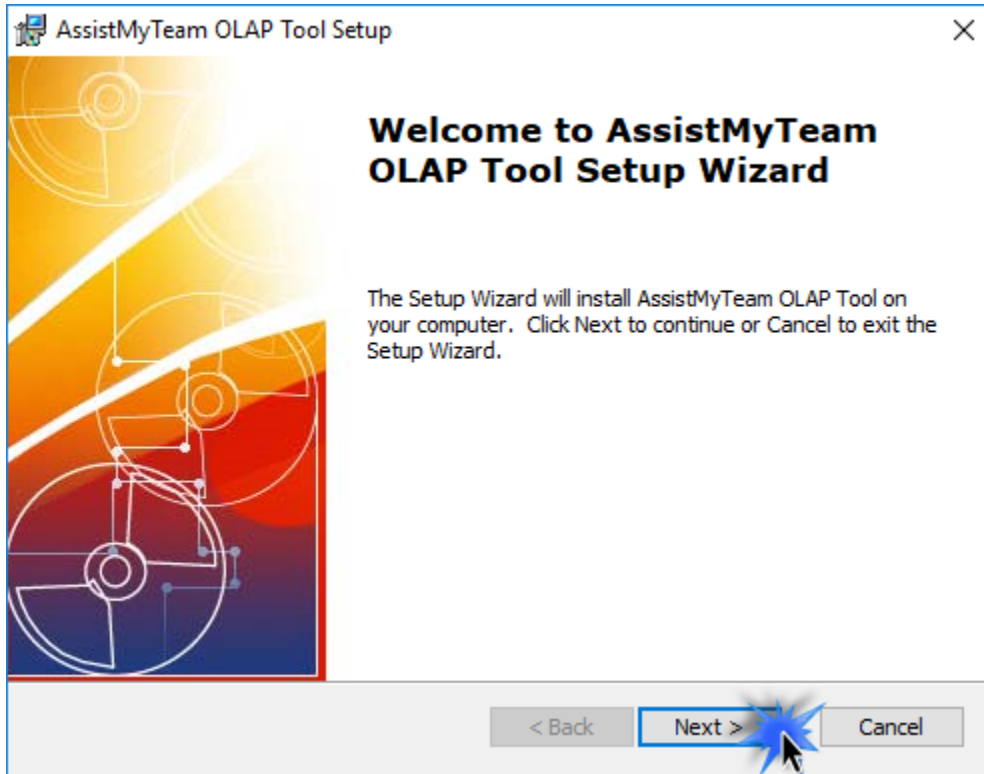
AssistMyTeam OLAP Tool Setup

×

Welcome to AssistMyTeam OLAP Tool Setup Wizard

The Setup Wizard will install AssistMyTeam OLAP Tool on your computer. Click Next to continue or Cancel to exit the Setup Wizard.

< Back

Next >

Cancel